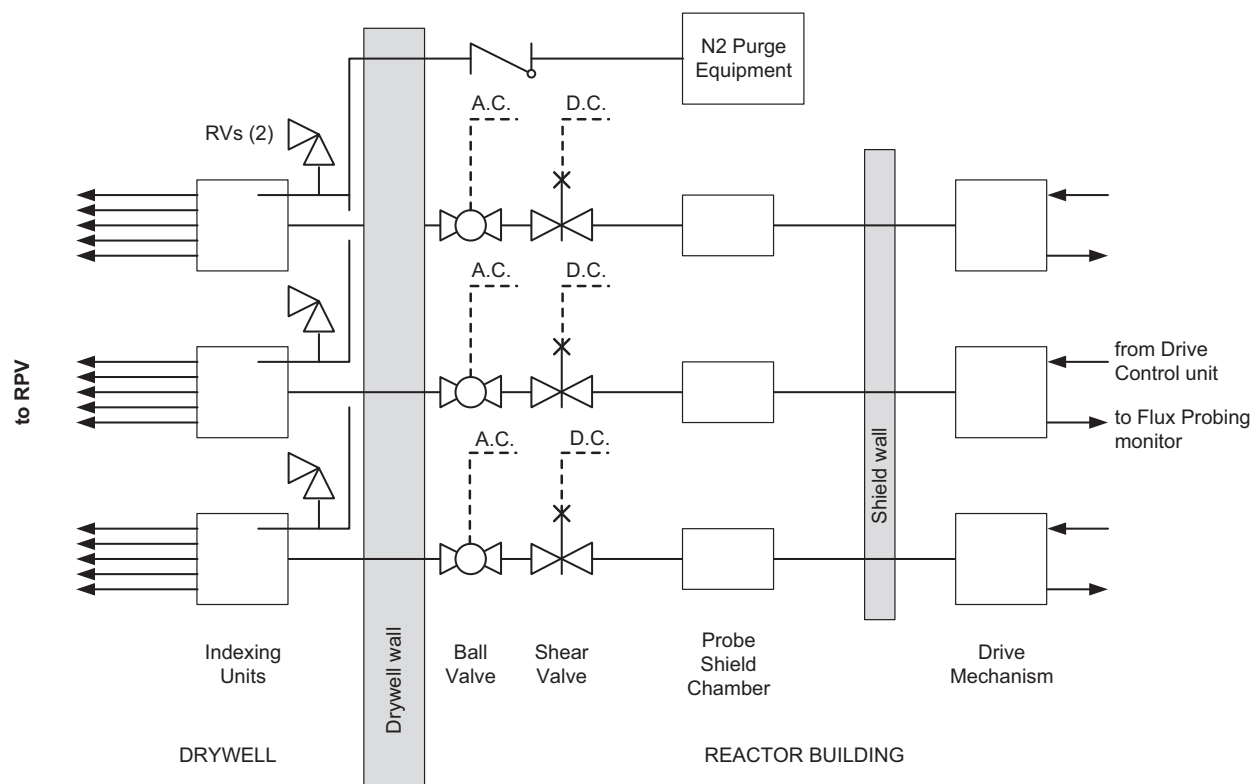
N2 Purge Equipment

A.C.
D.C.

RVs (2)

A.C.
D.C.

from Drive Control unit

to RPV

to Flux Probing monitor

A.C.
D.C.

Shield wall

Drywell wall

Indexing Units

Ball Valve

Shear Valve

Probe Shield Chamber

Drive Mechanism

DRYWELL

REACTOR BUILDING